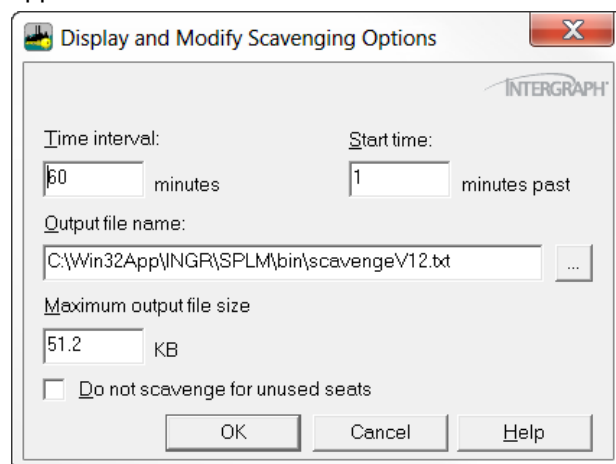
Display and Modify Scavenging Options

X

INTERGRAPH

Time interval:

60

minutes

Start time:

1

minutes past

Output file name:

C:\Win32App\INGR\SPLM\bin\scavengeV12.txt

...

Maximum output file size

51.2

KB

Do not scavenge for unused seats

OK

Cancel

Help